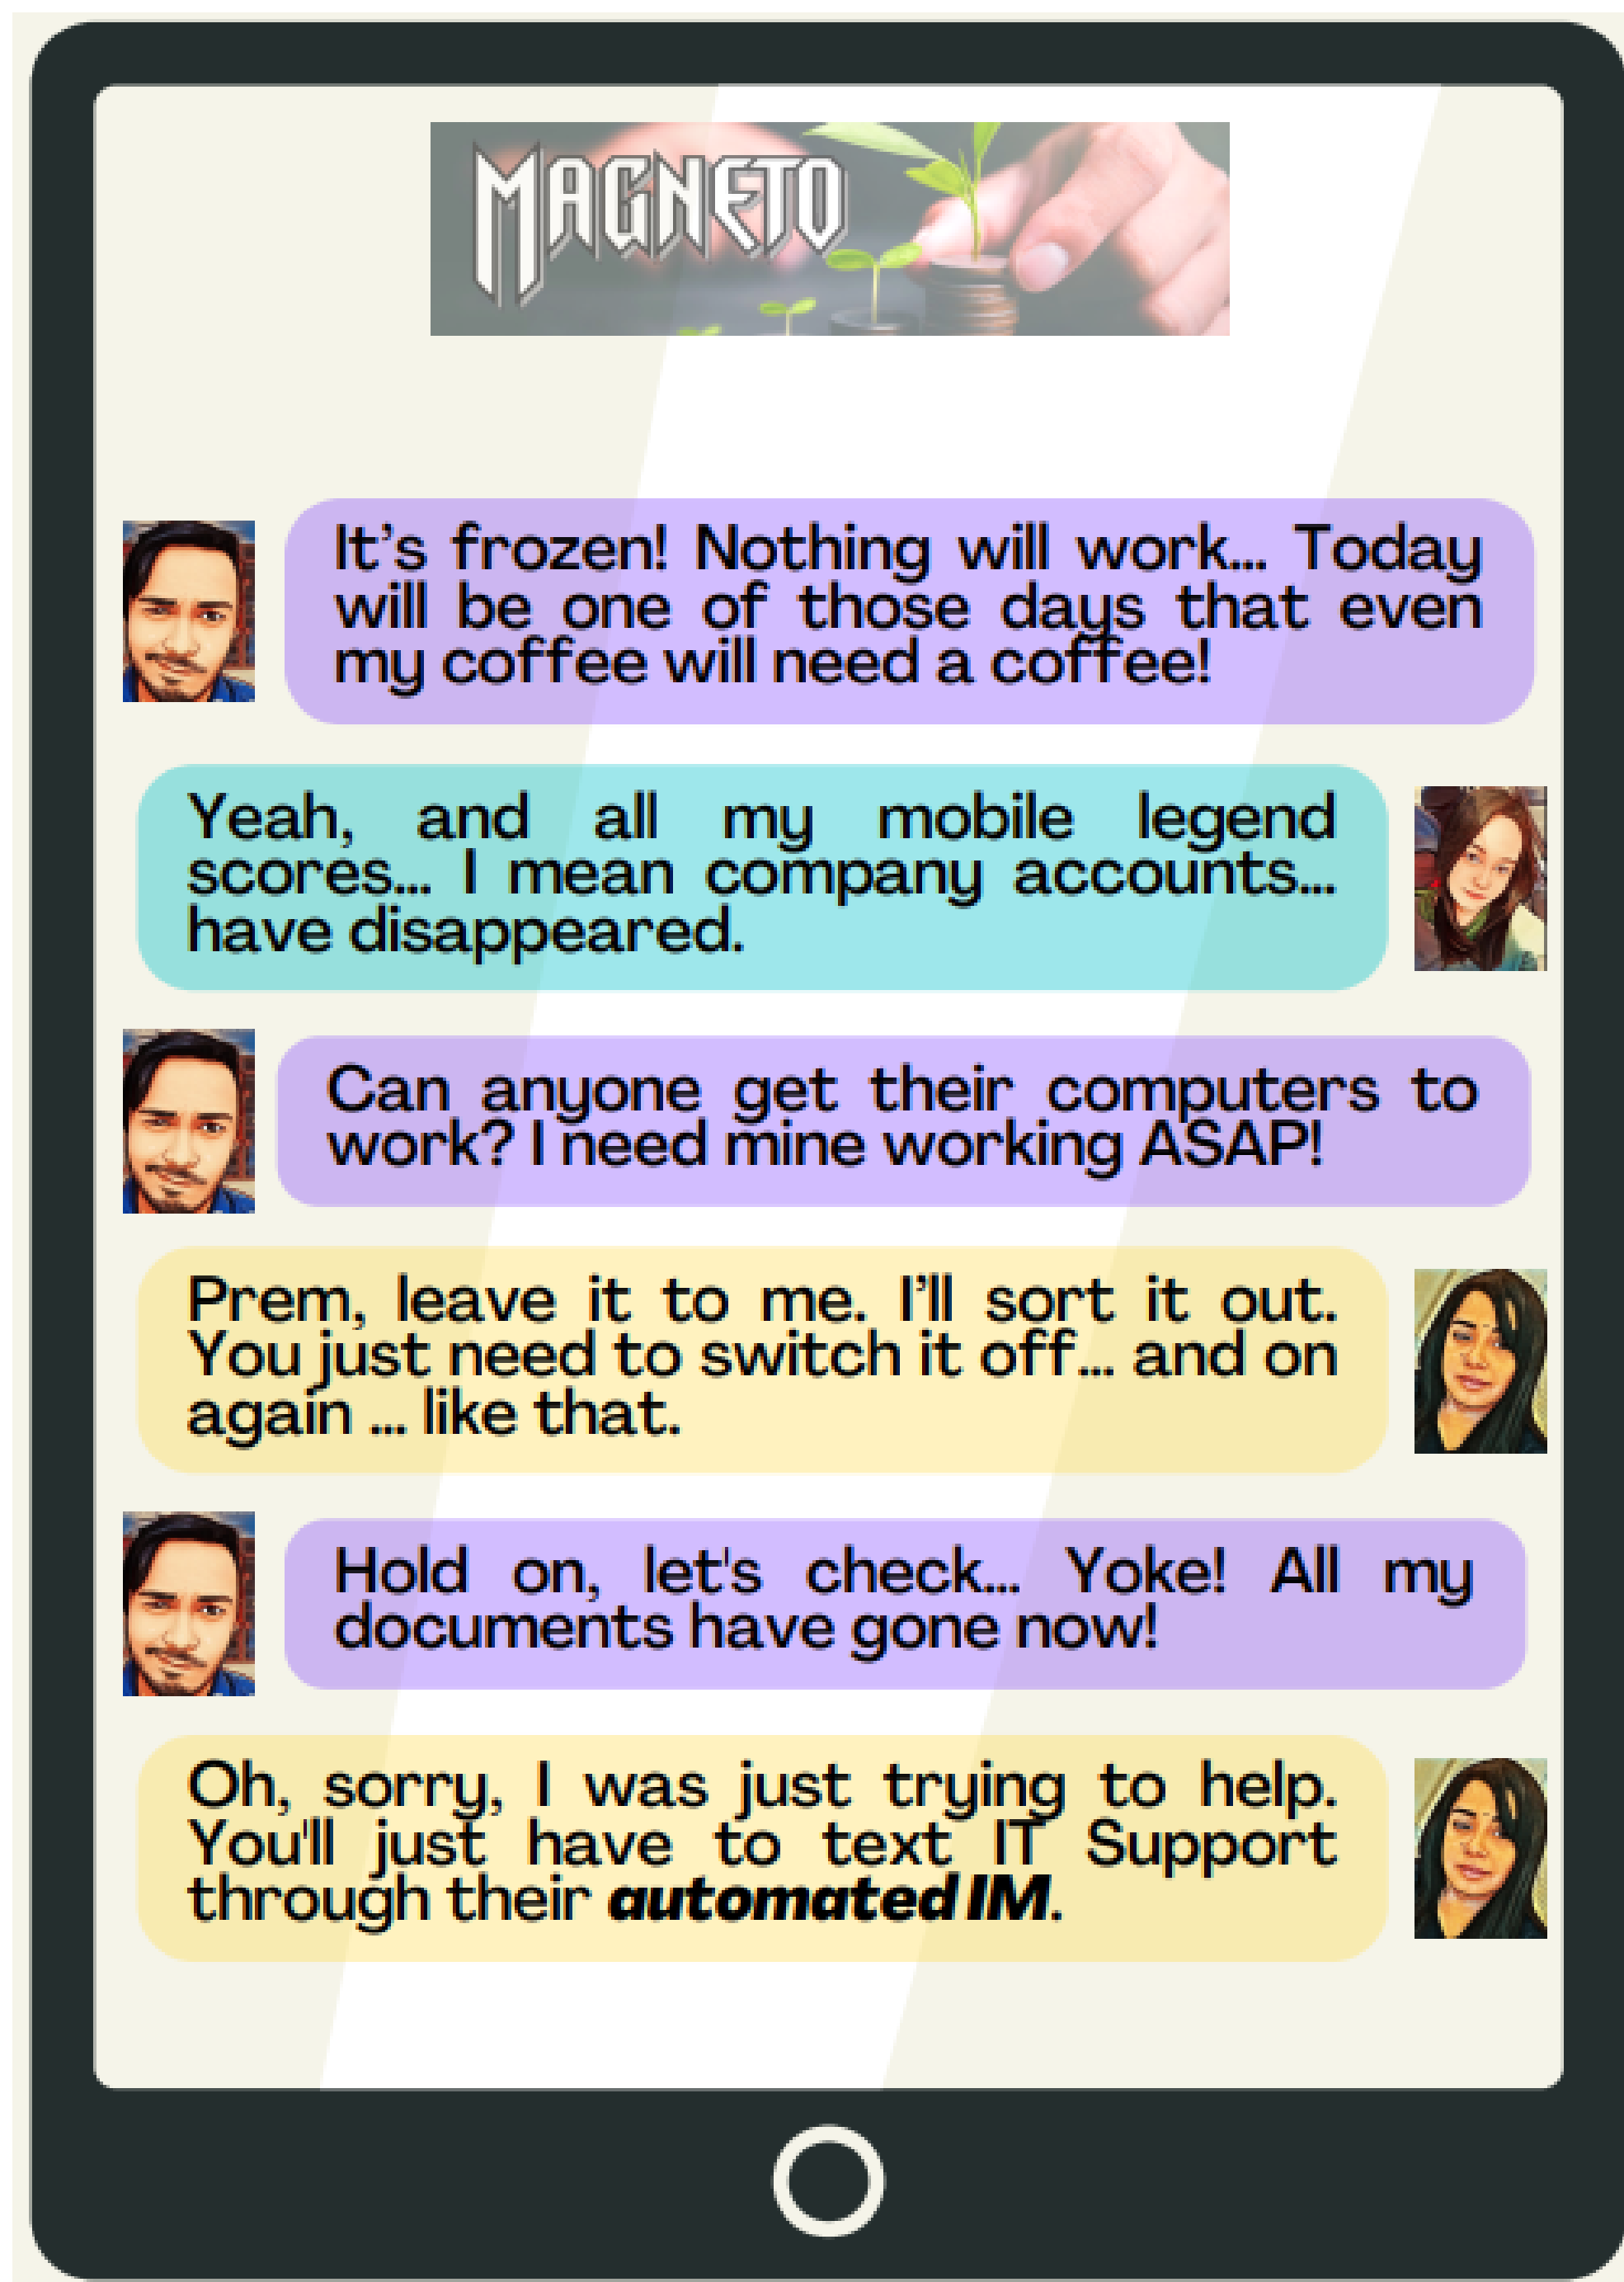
MAGNETO

It's frozen! Nothing will work... Today will be one of those days that even my coffee will need a coffee!

Yeah, and all my mobile legend scores... I mean company accounts... have disappeared.

Can anyone get their computers to work? I need mine working ASAP!

Prem, leave it to me. I'll sort it out. You just need to switch it off... and on again ... like that.

Hold on, let's check... Yoke! All my documents have gone now!

Oh, sorry, I was just trying to help. You'll just have to text IT Support through their ***automated IM***.